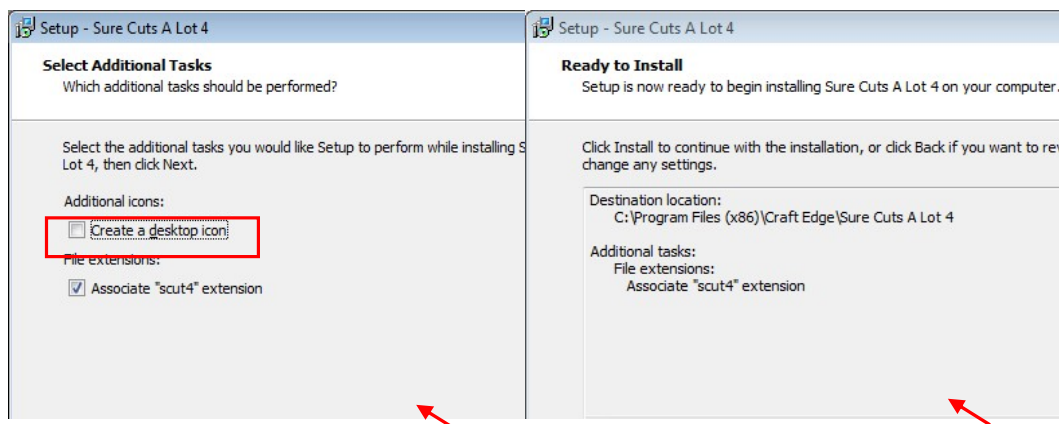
Setup - Sure Cuts A Lot 4

Select Additional Tasks
Which additional tasks should be performed?

Select the additional tasks you would like Setup to perform while installing S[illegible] Lot 4, then click Next.

Additional icons:

Create a desktop icon

File extensions:

Associate "scut4" extension

Setup - Sure Cuts A Lot 4

Ready to Install
Setup is now ready to begin installing Sure Cuts A Lot 4 on your computer.

Click Install to continue with the installation, or click Back if you want to re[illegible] change any settings.

Destination location:
C:\Program Files (x86)\Craft Edge\Sure Cuts A Lot 4

Additional tasks:
File extensions:
Associate "scut4" extension